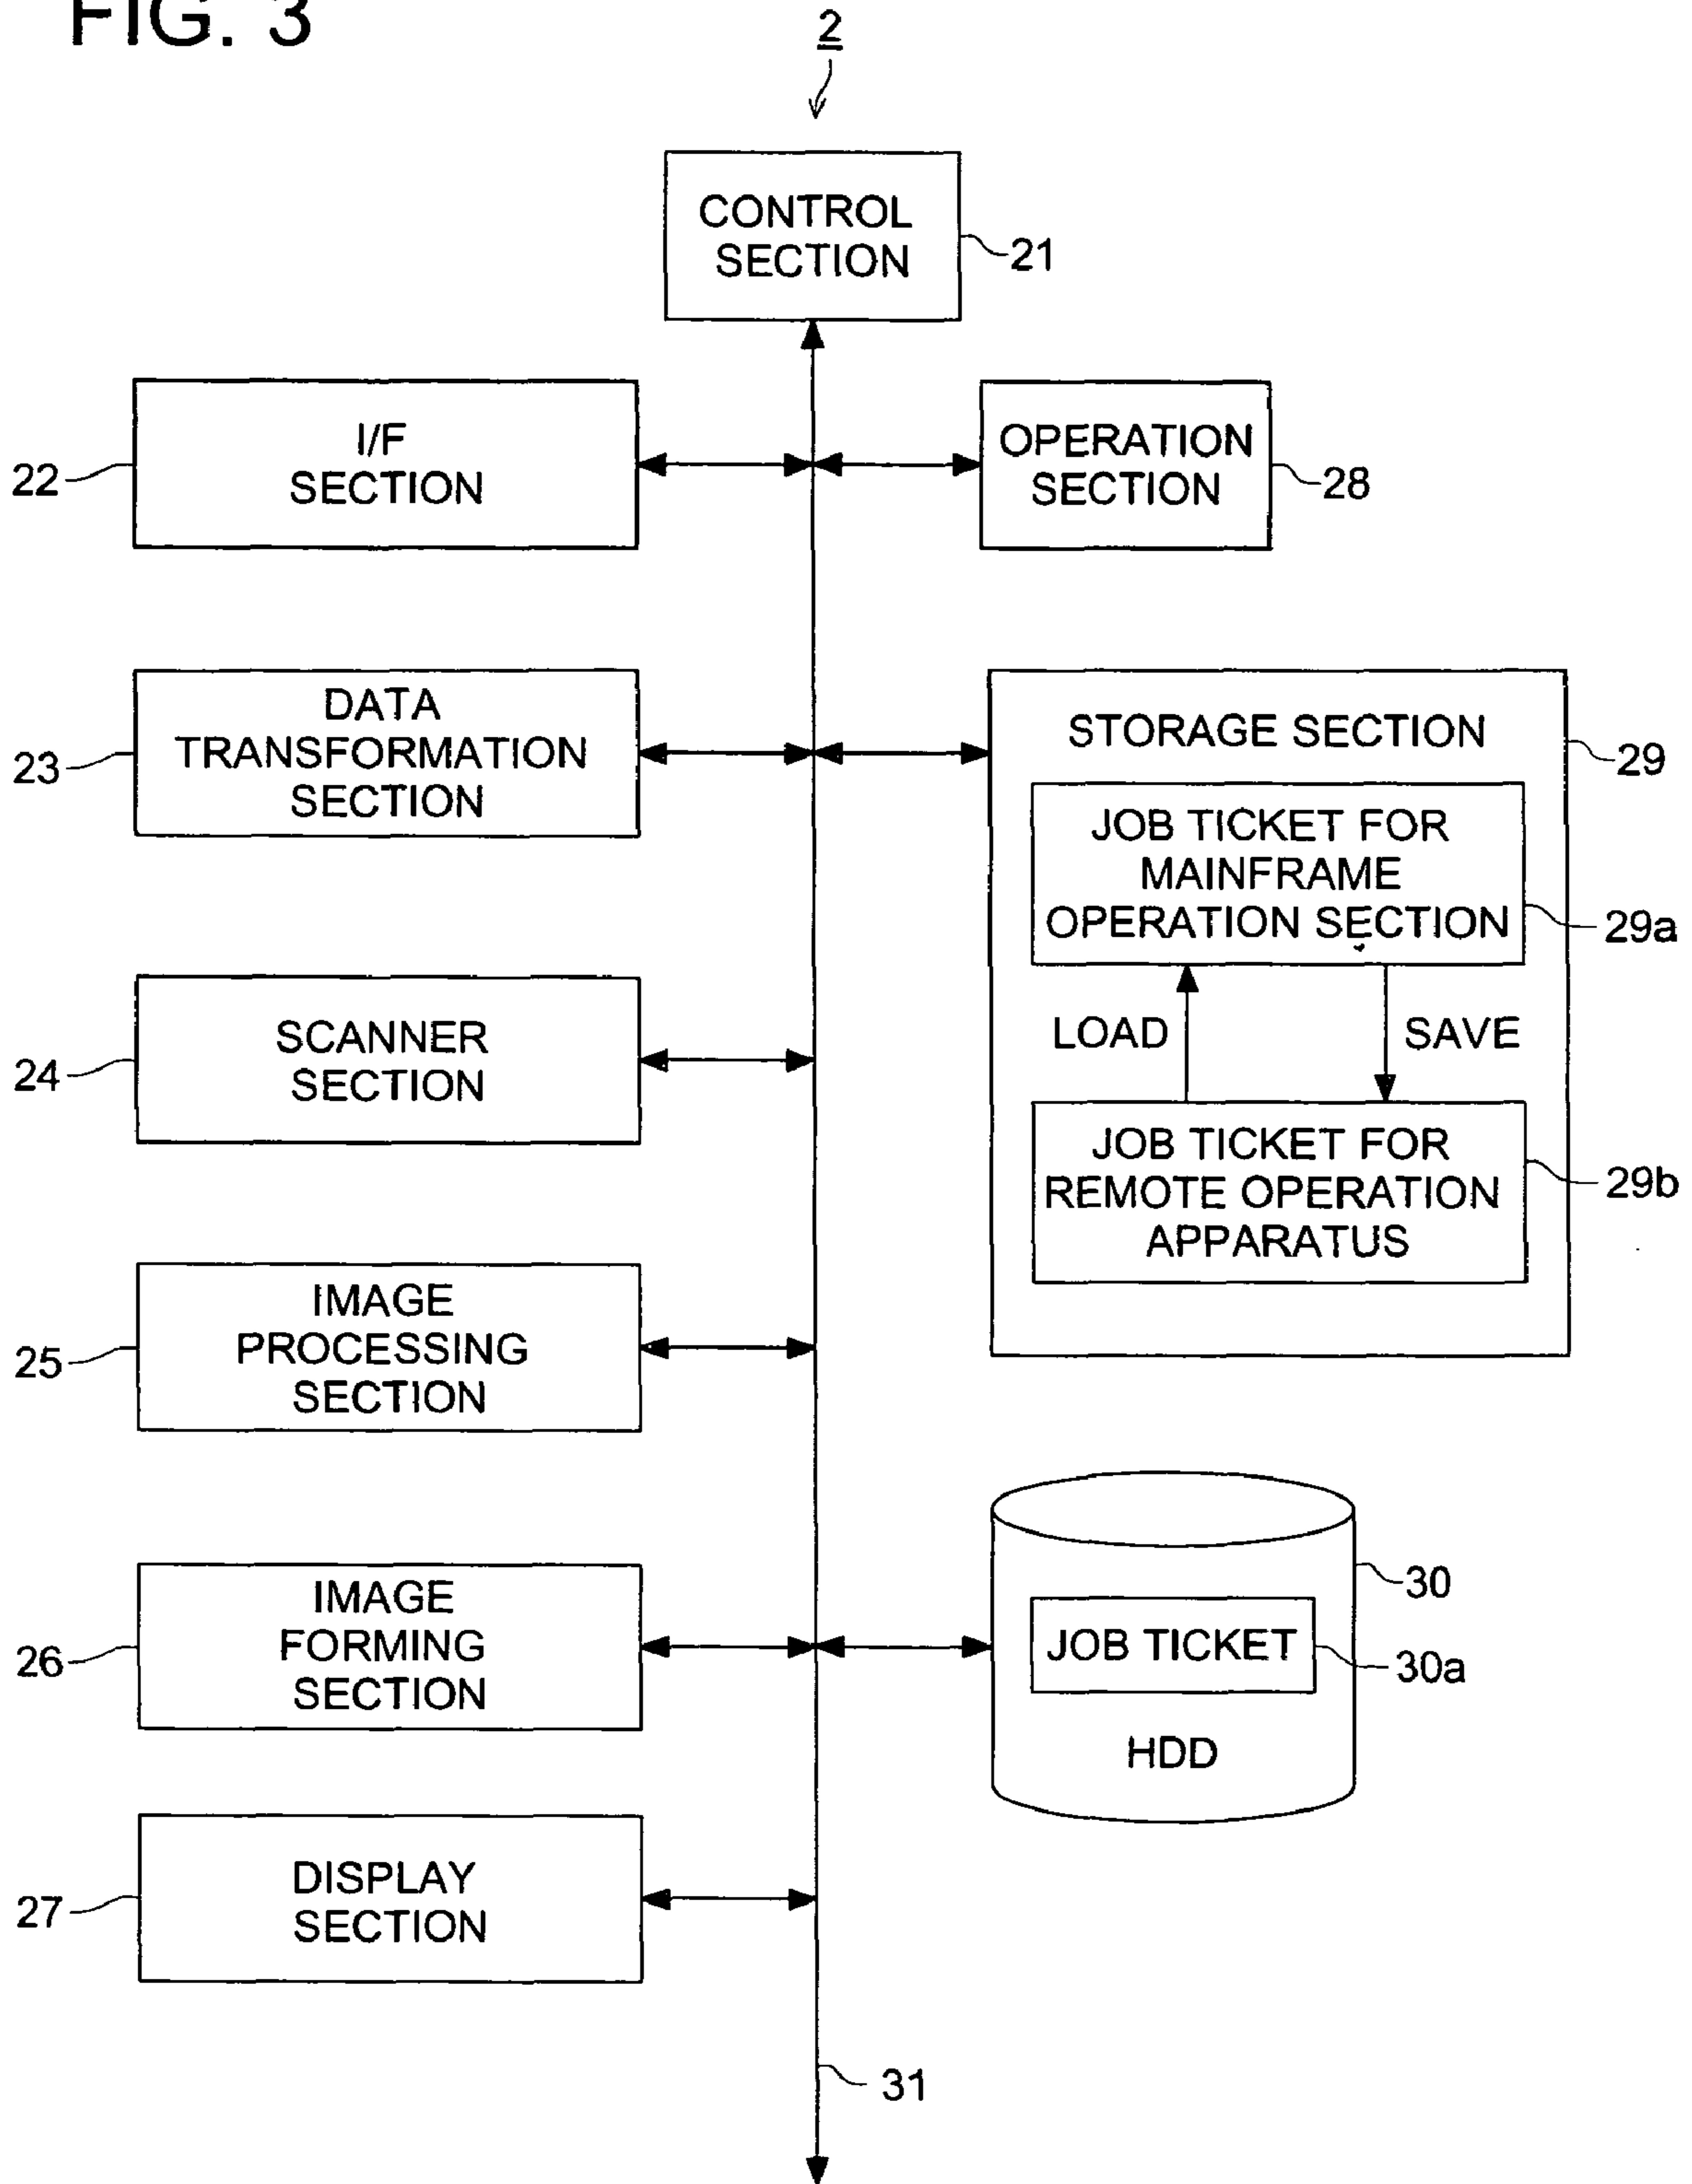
FIG. 3

2

CONTROL SECTION

21

22

I/F SECTION

OPERATION SECTION

28

23

DATA TRANSFORMATION SECTION

STORAGE SECTION

29

JOB TICKET FOR MAINFRAME OPERATION SECTION

29a

LOAD

SAVE

JOB TICKET FOR REMOTE OPERATION APPARATUS

29b

24

SCANNER SECTION

25

IMAGE PROCESSING SECTION

30

JOB TICKET

30a

HDD

26

IMAGE FORMING SECTION

27

DISPLAY SECTION

31